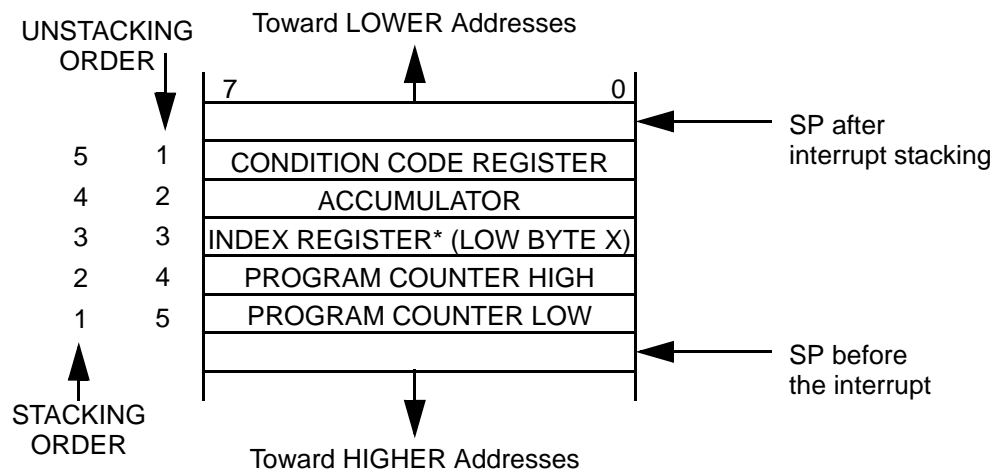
UNSTACKING ORDER

Toward LOWER Addresses

7 0

SP after interrupt stacking

5 1 CONDITION CODE REGISTER
4 2 ACCUMULATOR
3 3 INDEX REGISTER* (LOW BYTE X)
2 4 PROGRAM COUNTER HIGH
1 5 PROGRAM COUNTER LOW

SP before the interrupt

STACKING ORDER

Toward HIGHER Addresses